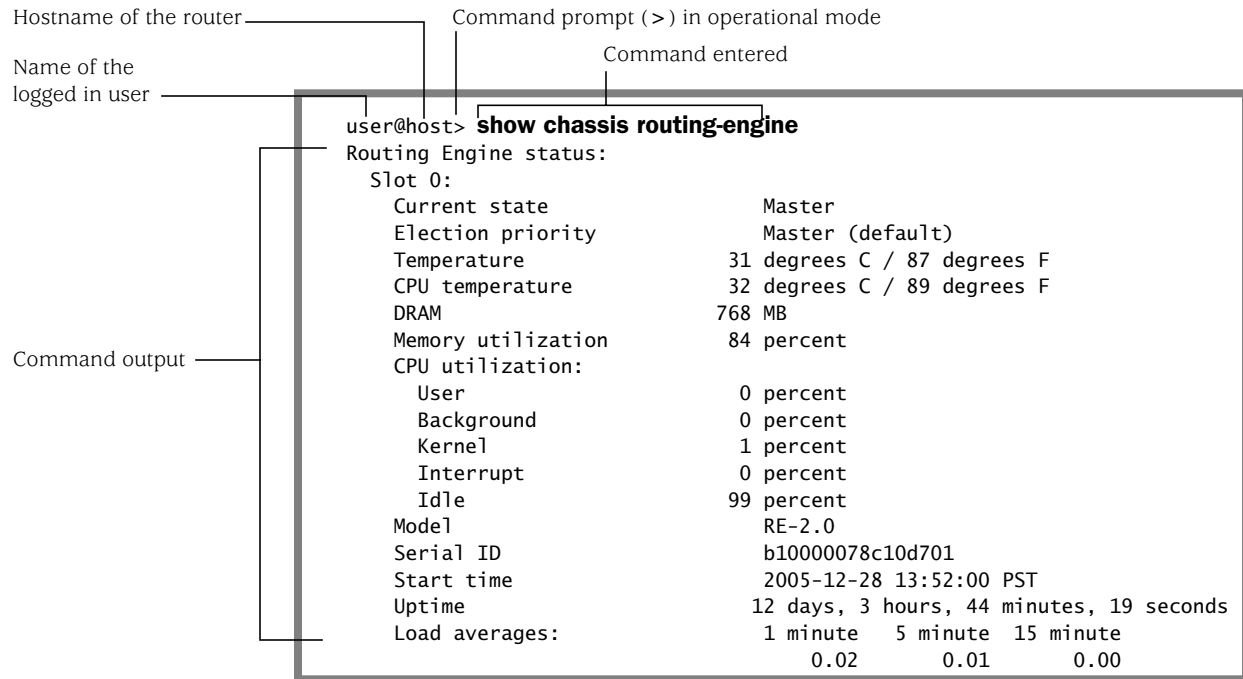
Hostname of the router

Command prompt (>) in operational mode

Command entered

Name of the logged in user

user@host> **show chassis routing-engine**
Routing Engine status:
  Slot 0:
    Current state                  Master
    Election priority              Master (default)
    Temperature                 31 degrees C / 87 degrees F
    CPU temperature             32 degrees C / 89 degrees F
    DRAM                       768 MB
    Memory utilization          84 percent
    CPU utilization:
      User                       0 percent
      Background                 0 percent
      Kernel                     1 percent
      Interrupt                  0 percent
      Idle                      99 percent
    Model                          RE-2.0
    Serial ID                      b10000078c10d701
    Start time                     2005-12-28 13:52:00 PST
    Uptime                         12 days, 3 hours, 44 minutes, 19 seconds
    Load averages:                 1 minute   5 minute  15 minute
                                       0.02       0.01       0.00

Command output